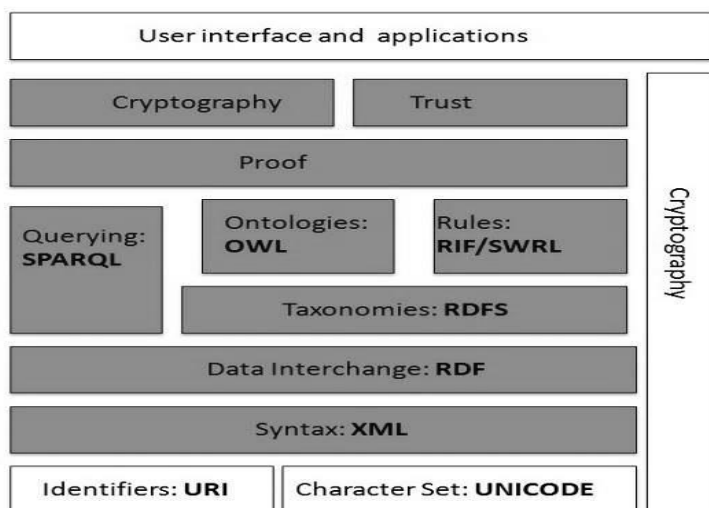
User interface and applications

Cryptography

Trust

Proof

Querying: **SPARQL**

Ontologies: **OWL**

Rules: **RIF/SWRL**

Taxonomies: **RDFS**

Data Interchange: **RDF**

Syntax: **XML**

Identifiers: **URI**

Character Set: **UNICODE**

Cryptography